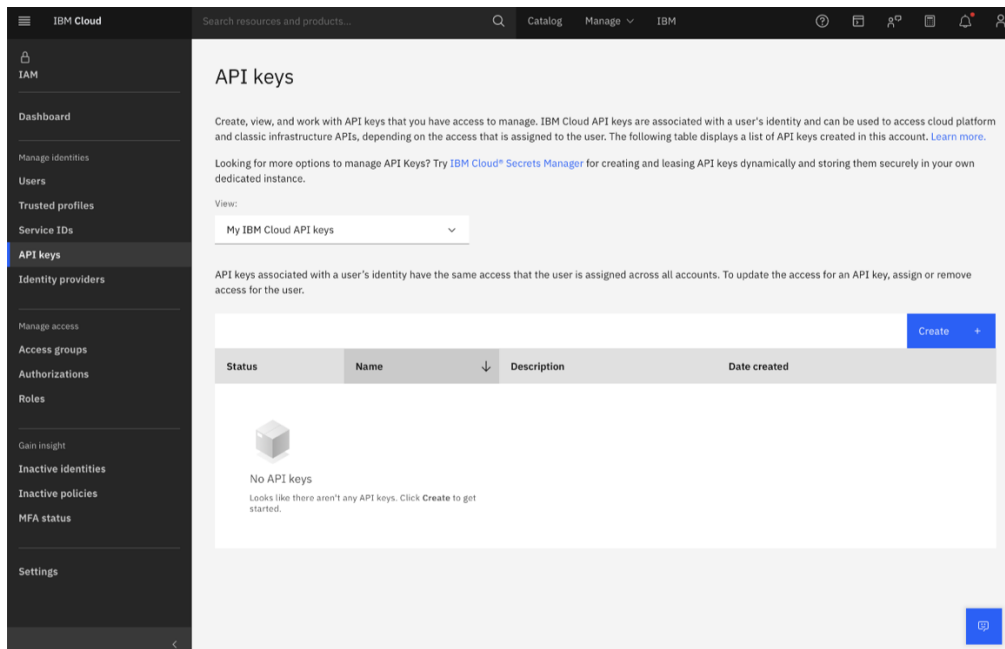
IBM Cloud

Search resources and products...

Catalog Manage IBM

IAM

Dashboard

Manage identities

Users

Trusted profiles

Service IDs

API keys

Identity providers

Manage access

Access groups

Authorizations

Roles

Gain insight

Inactive identities

Inactive policies

MFA status

Settings

API keys

Create, view, and work with API keys that you have access to manage. IBM Cloud API keys are associated with a user's identity and can be used to access cloud platform and classic infrastructure APIs, depending on the access that is assigned to the user. The following table displays a list of API keys created in this account. Learn more.

Looking for more options to manage API Keys? Try IBM Cloud® Secrets Manager for creating and leasing API keys dynamically and storing them securely in your own dedicated instance.

View:

My IBM Cloud API keys

API keys associated with a user's identity have the same access that the user is assigned across all accounts. To update the access for an API key, assign or remove access for the user.

Create +

| Status | Name | Description | Date created |
|---|---|---|---|

No API keys

Looks like there aren't any API keys. Click Create to get started.